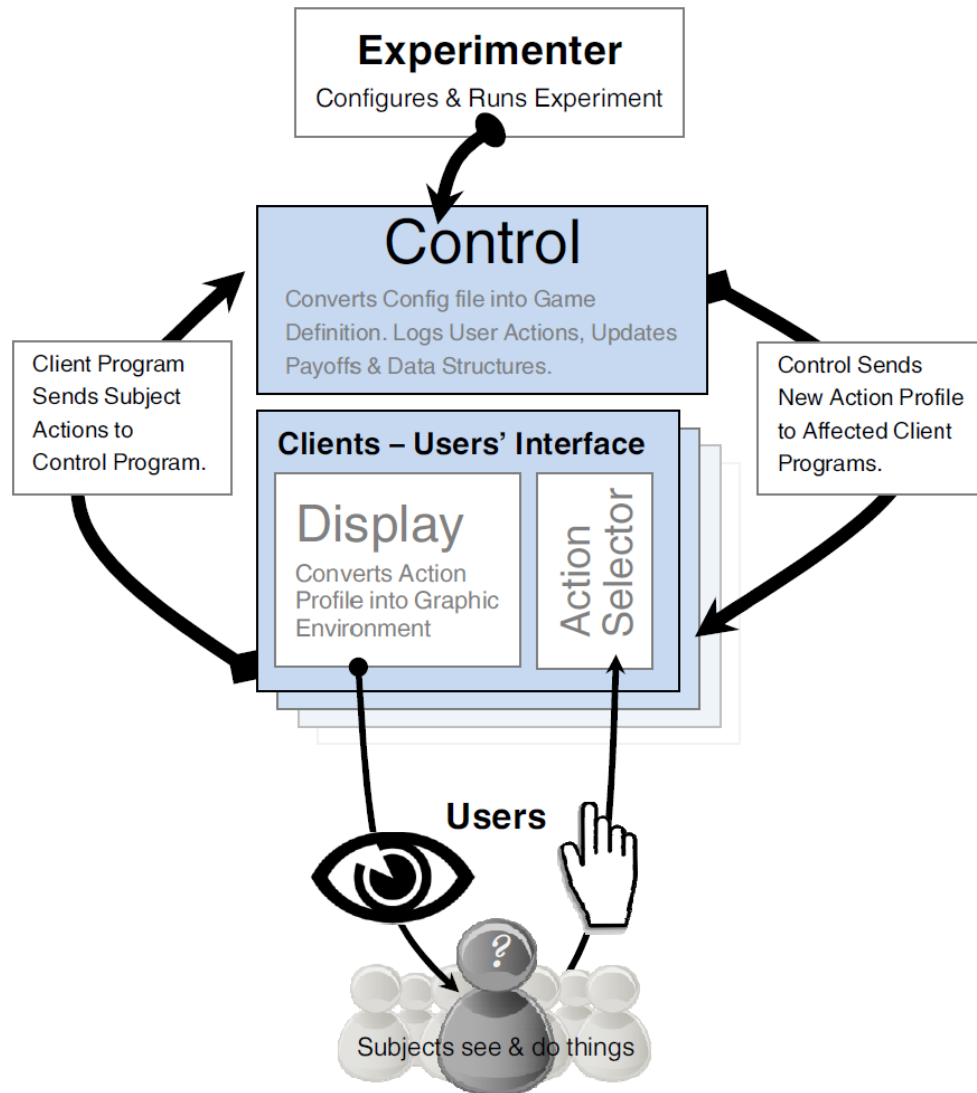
Experimenter
Configures & Runs Experiment

Control
Converts Config file into Game Definition. Logs User Actions, Updates Payoffs & Data Structures.

Client Program Sends Subject Actions to Control Program.

Control Sends New Action Profile to Affected Client Programs.

Clients – Users' Interface

Display
Converts Action Profile into Graphic Environment

Action Selector

Users

?

Subjects see & do things